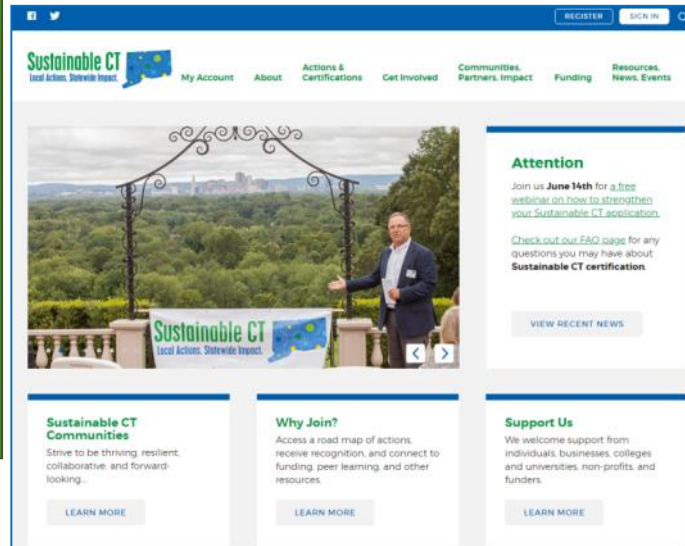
REGISTER SIGN IN

Sustainable CT
Local Actions. Statewide Impact.

My Account About Actions & Certifications Get Involved Communities, Partners, Impact Funding Resources, News, Events

Sustainable CT
Local Actions. Statewide Impact.

Attention

Join us June 14th for a free webinar on how to strengthen your Sustainable CT application.

Check out our FAQ page for any questions you may have about Sustainable CT certification.

VIEW RECENT NEWS

Sustainable CT Communities
Strive to be thriving, resilient, collaborative, and forward-looking...

LEARN MORE

Why Join?
Access a road map of actions, receive recognition, and connect to funding, peer learning, and other resources.

LEARN MORE

Support Us
We welcome support from individuals, businesses, colleges and universities, non-profits, and funders.

LEARN MORE